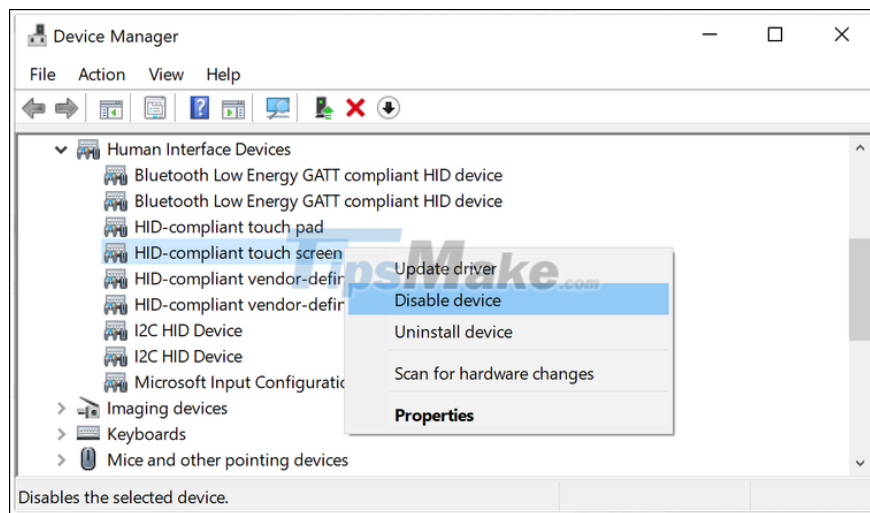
Device Manager

File Action View Help

Human Interface Devices
Bluetooth Low Energy GATT compliant HID device
Bluetooth Low Energy GATT compliant HID device
HID-compliant touch pad
HID-compliant touch screen
HID-compliant vendor-defin
HID-compliant vendor-defin
I2C HID Device
I2C HID Device
Microsoft Input Configuratio
Imaging devices
Keyboards
Mice and other pointing devices

Update driver
Disable device
Uninstall device
Scan for hardware changes
Properties

TipsMake.com

Disables the selected device.